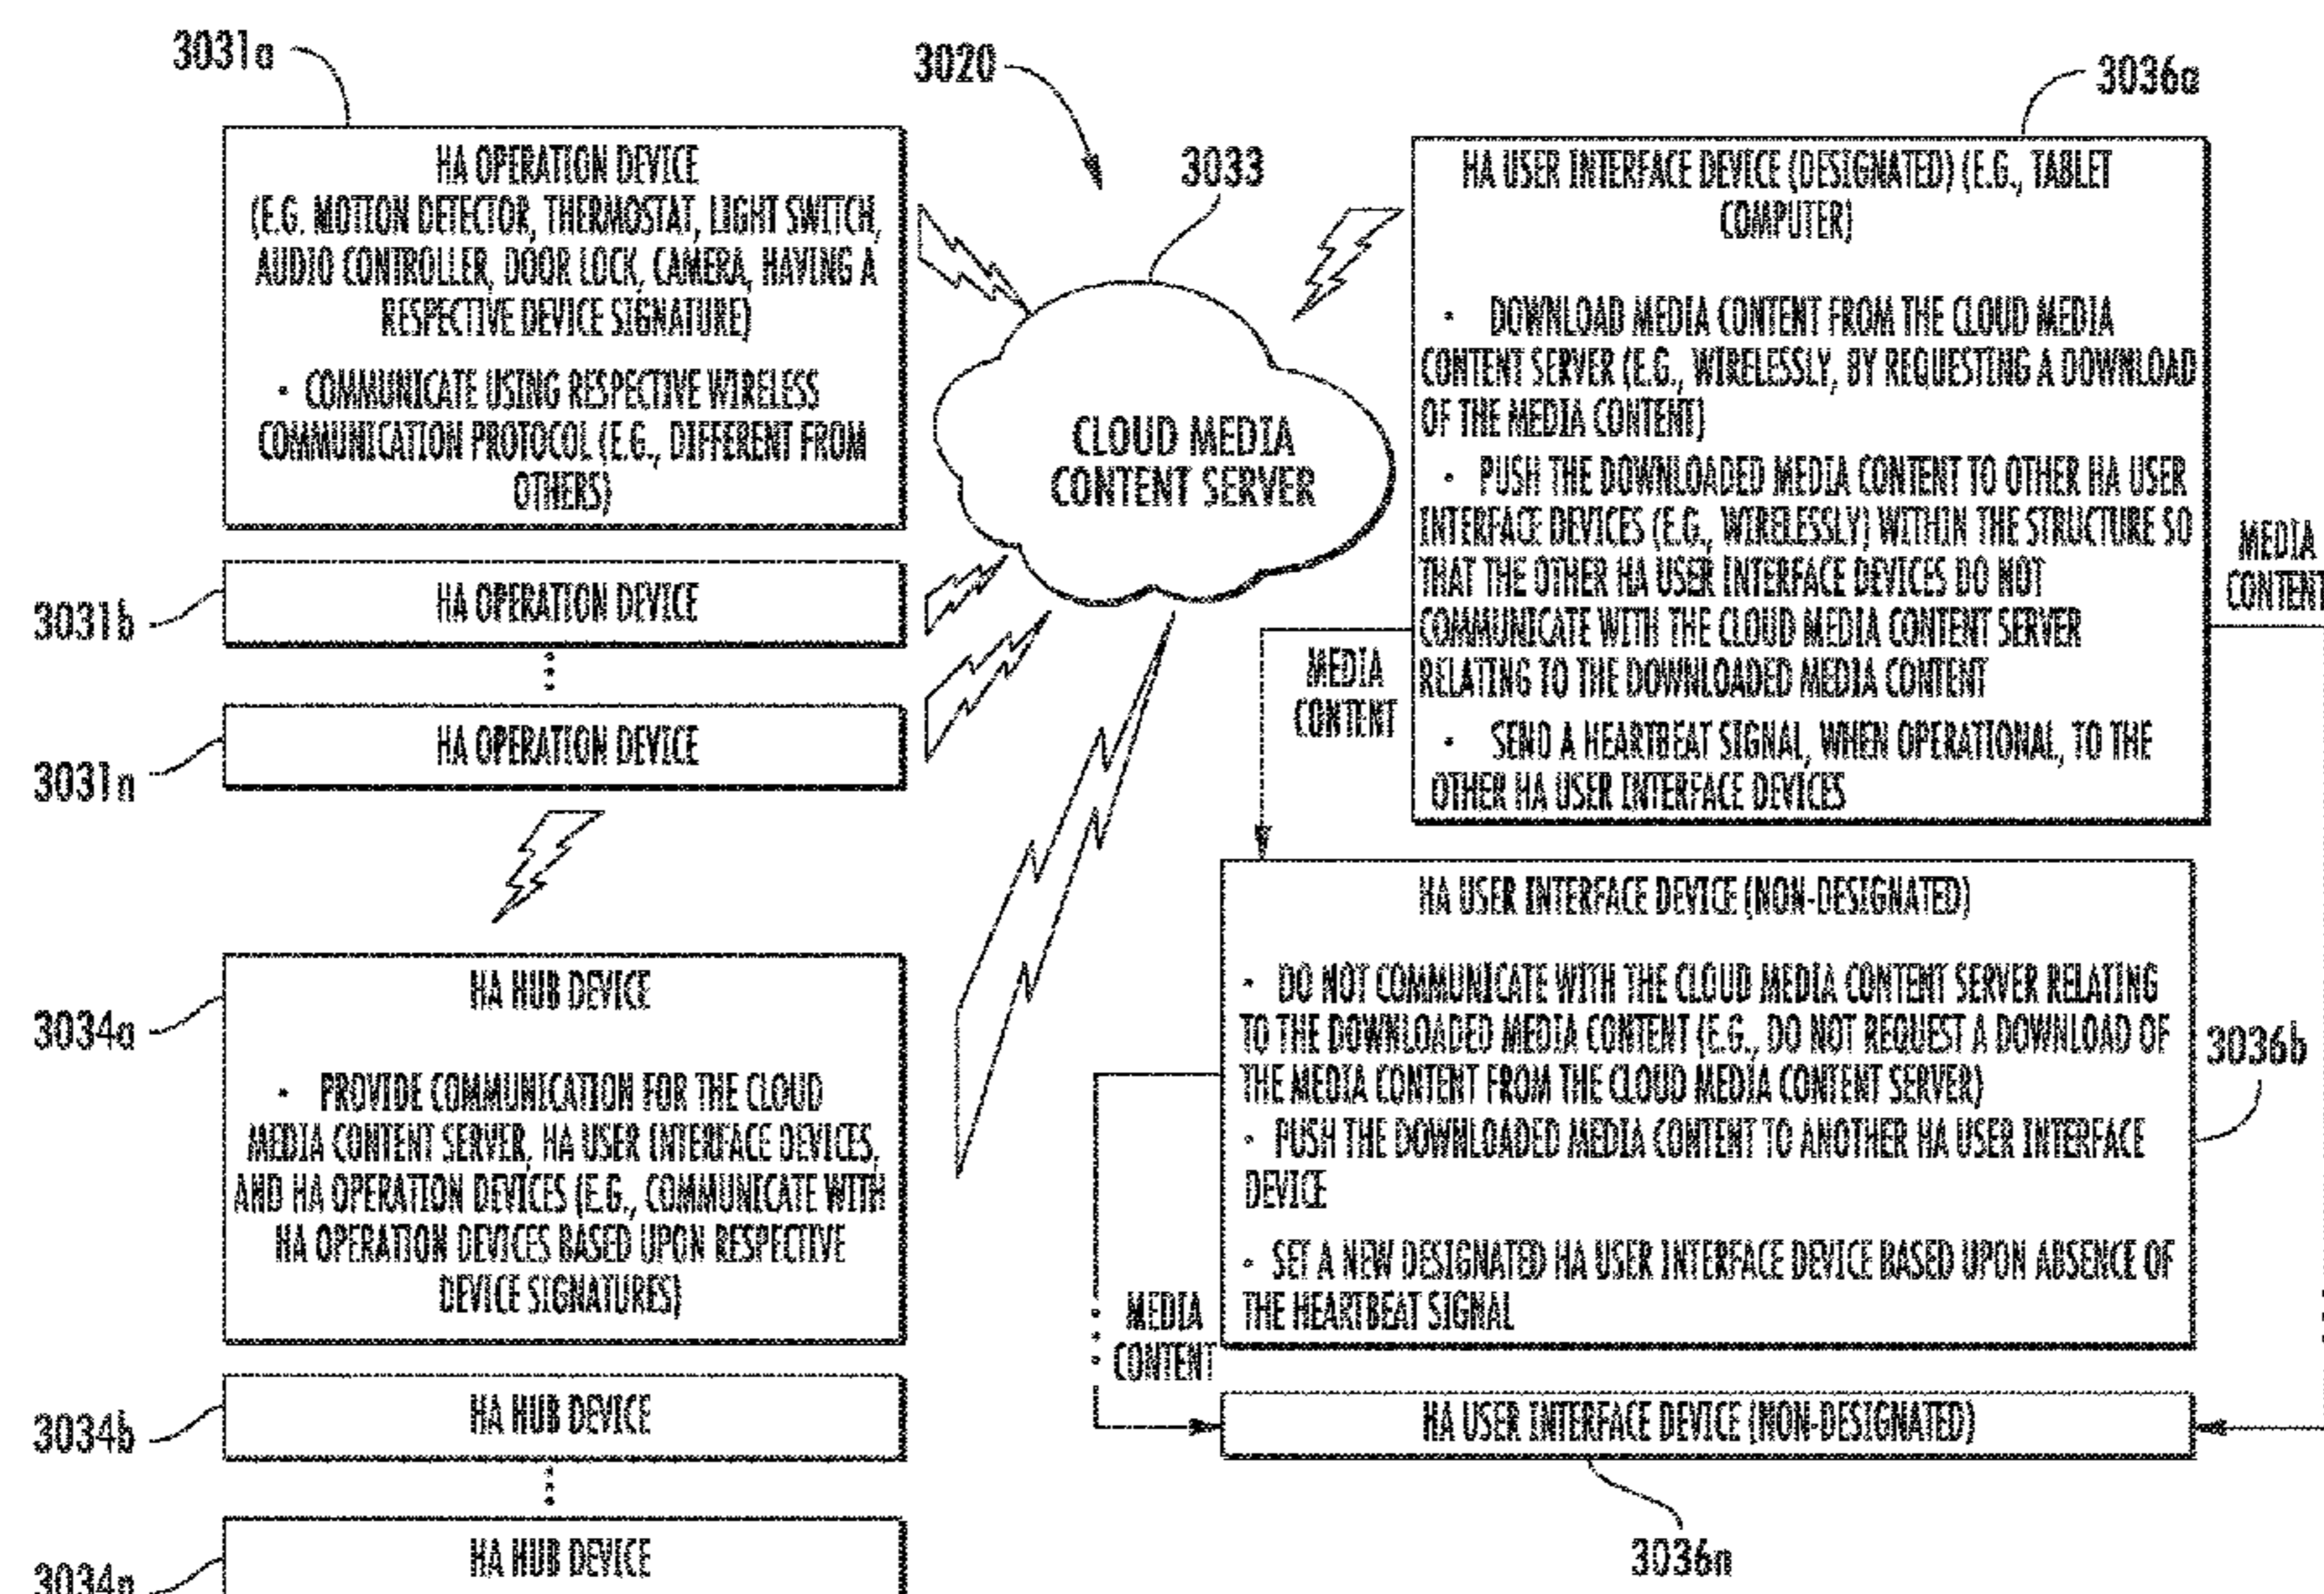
3031a

HA OPERATION DEVICE
(E.G. MOTION DETECTOR, THERMOSTAT, LIGHT SWITCH, AUDIO CONTROLLER, DOOR LOCK, CAMERA, HAVING A RESPECTIVE DEVICE SIGNATURE)

• COMMUNICATE USING RESPECTIVE WIRELESS COMMUNICATION PROTOCOL (E.G., DIFFERENT FROM OTHERS)

3031b
HA OPERATION DEVICE

3031n
HA OPERATION DEVICE

3034a
HA HUB DEVICE

• PROVIDE COMMUNICATION FOR THE CLOUD MEDIA CONTENT SERVER, HA USER INTERFACE DEVICES, AND HA OPERATION DEVICES (E.G., COMMUNICATE WITH HA OPERATION DEVICES BASED UPON RESPECTIVE DEVICE SIGNATURES)

3034b
HA HUB DEVICE

3034n
HA HUB DEVICE

3020

3033

CLOUD MEDIA CONTENT SERVER

3036a

HA USER INTERFACE DEVICE (DESIGNATED) (E.G., TABLET COMPUTER)

• DOWNLOAD MEDIA CONTENT FROM THE CLOUD MEDIA CONTENT SERVER (E.G., WIRELESSLY, BY REQUESTING A DOWNLOAD OF THE MEDIA CONTENT)

• PUSH THE DOWNLOADED MEDIA CONTENT TO OTHER HA USER INTERFACE DEVICES (E.G., WIRELESSLY) WITHIN THE STRUCTURE SO THAT THE OTHER HA USER INTERFACE DEVICES DO NOT COMMUNICATE WITH THE CLOUD MEDIA CONTENT SERVER RELATING TO THE DOWNLOADED MEDIA CONTENT

• SEND A HEARTBEAT SIGNAL, WHEN OPERATIONAL, TO THE OTHER HA USER INTERFACE DEVICES

MEDIA CONTENT

MEDIA CONTENT

HA USER INTERFACE DEVICE (NON-DESIGNATED)

• DO NOT COMMUNICATE WITH THE CLOUD MEDIA CONTENT SERVER RELATING TO THE DOWNLOADED MEDIA CONTENT (E.G., DO NOT REQUEST A DOWNLOAD OF THE MEDIA CONTENT FROM THE CLOUD MEDIA CONTENT SERVER)
• PUSH THE DOWNLOADED MEDIA CONTENT TO ANOTHER HA USER INTERFACE DEVICE

• SET A NEW DESIGNATED HA USER INTERFACE DEVICE BASED UPON ABSENCE OF THE HEARTBEAT SIGNAL

3036b

MEDIA CONTENT

HA USER INTERFACE DEVICE (NON-DESIGNATED)

3036n